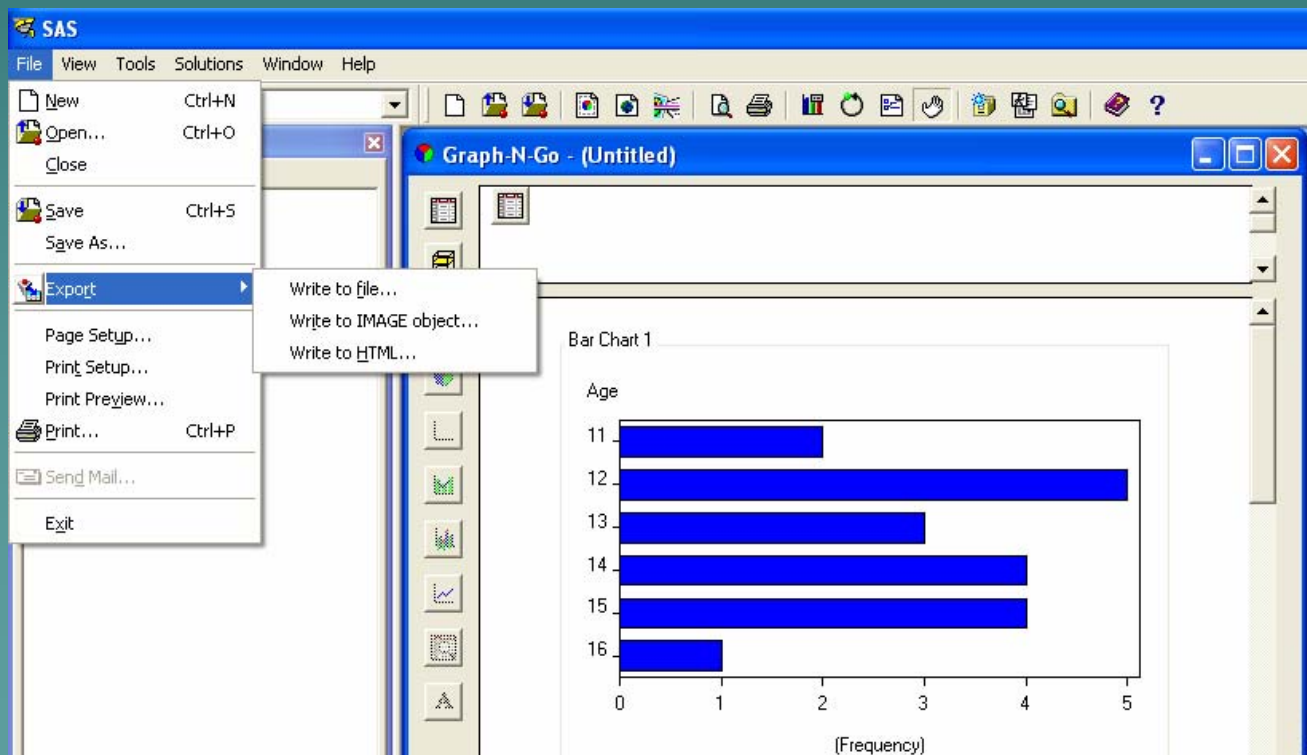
SAS

File View Tools Solutions Window Help

New Ctrl+N
Open... Ctrl+O
Close
Save Ctrl+S
Save As...
Export
Page Setup...
Print Setup...
Print Preview...
Print... Ctrl+P
Send Mail...
Exit

Write to file...
Write to IMAGE object...
Write to HTML...

Graph-N-Go - (Untitled)

Bar Chart 1

Age

11
12
13
14
15
16

0 1 2 3 4 5

(Frequency)